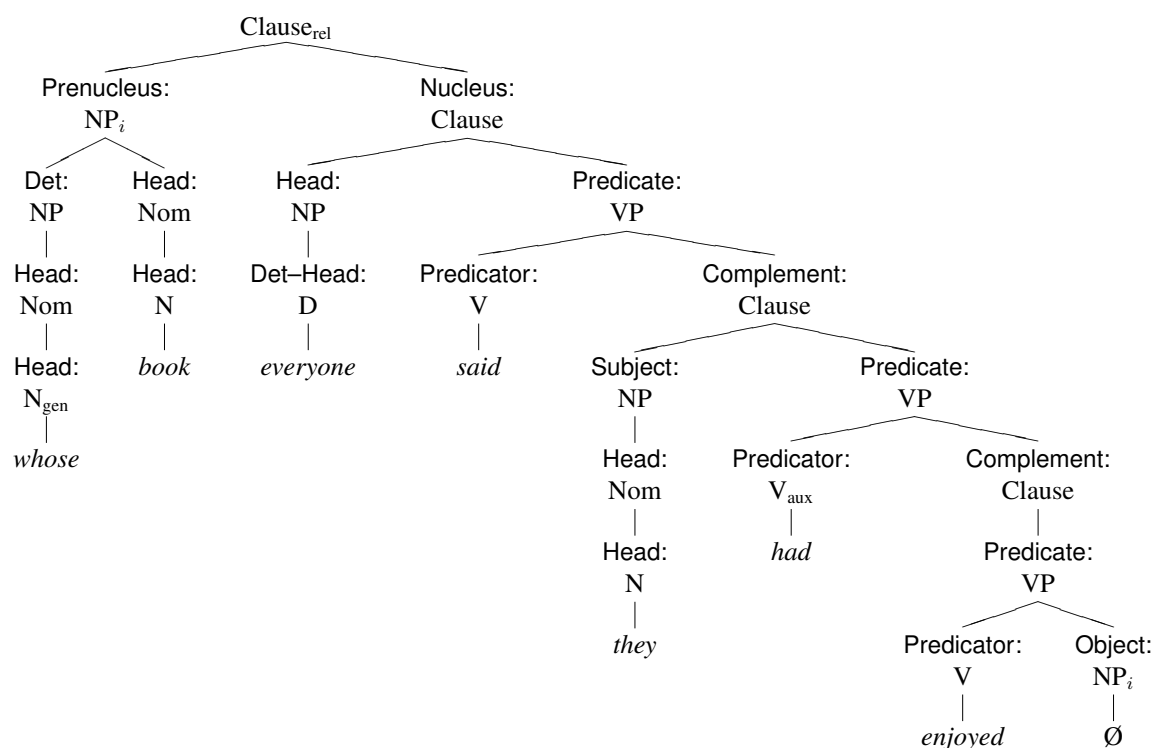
Clause$_{\text{rel}}$

Prenucleus:
NP$_i$

Nucleus:
Clause

Det:
NP

Head:
Nom

Head:
NP

Predicate:
VP

Head:
Nom

Head:
N

Det–Head:
D

Predicator:
V

Complement:
Clause

Head:
N$_{\text{gen}}$

*book*

*everyone*

*said*

Subject:
NP

Predicate:
VP

*whose*

Head:
Nom

Predicator:
V$_{\text{aux}}$

Complement:
Clause

Head:
N

*had*

Predicate:
VP

*they*

Predicator:
V

Object:
NP$_i$

*enjoyed*

Ø